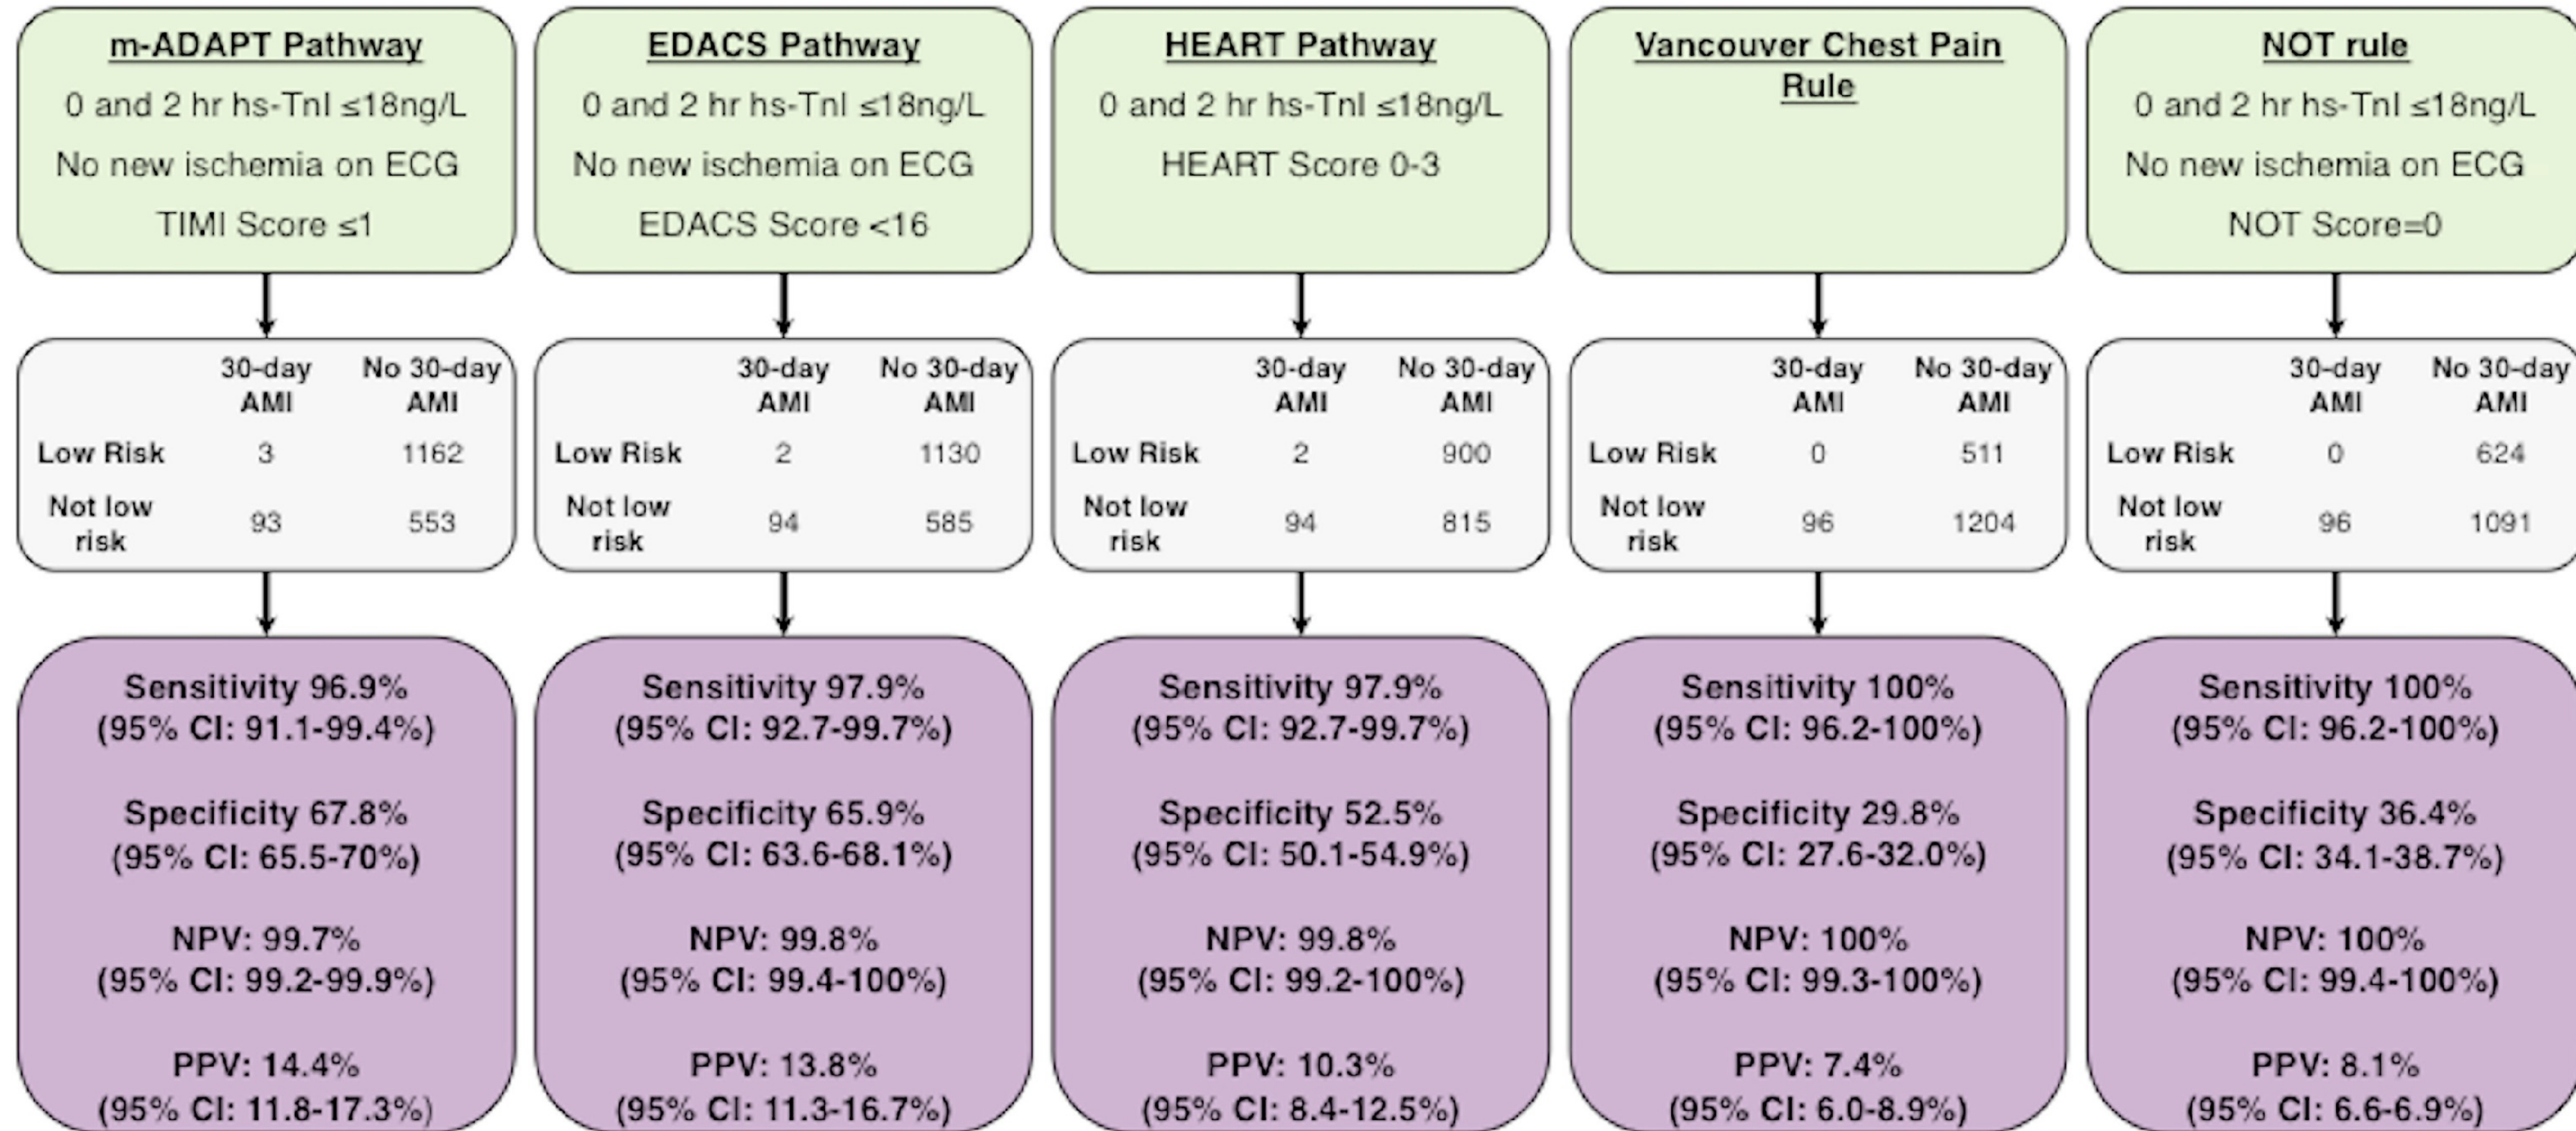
m-ADAPT Pathway

0 and 2 hr hs-TnI ≤18ng/L

No new ischemia on ECG

TIMI Score ≤1

| | 30-day AMI | No 30-day AMI |
|---|---|---|
| Low Risk | 3 | 1162 |
| Not low risk | 93 | 553 |

Sensitivity 96.9% (95% CI: 91.1-99.4%)

Specificity 67.8% (95% CI: 65.5-70%)

NPV: 99.7% (95% CI: 99.2-99.9%)

PPV: 14.4% (95% CI: 11.8-17.3%)

EDACS Pathway

0 and 2 hr hs-TnI ≤18ng/L

No new ischemia on ECG

EDACS Score <16

| | 30-day AMI | No 30-day AMI |
|---|---|---|
| Low Risk | 2 | 1130 |
| Not low risk | 94 | 585 |

Sensitivity 97.9% (95% CI: 92.7-99.7%)

Specificity 65.9% (95% CI: 63.6-68.1%)

NPV: 99.8% (95% CI: 99.4-100%)

PPV: 13.8% (95% CI: 11.3-16.7%)

HEART Pathway

0 and 2 hr hs-TnI ≤18ng/L

HEART Score 0-3

| | 30-day AMI | No 30-day AMI |
|---|---|---|
| Low Risk | 2 | 900 |
| Not low risk | 94 | 815 |

Sensitivity 97.9% (95% CI: 92.7-99.7%)

Specificity 52.5% (95% CI: 50.1-54.9%)

NPV: 99.8% (95% CI: 99.2-100%)

PPV: 10.3% (95% CI: 8.4-12.5%)

Vancouver Chest Pain Rule

| | 30-day AMI | No 30-day AMI |
|---|---|---|
| Low Risk | 0 | 511 |
| Not low risk | 96 | 1204 |

Sensitivity 100% (95% CI: 96.2-100%)

Specificity 29.8% (95% CI: 27.6-32.0%)

NPV: 100% (95% CI: 99.3-100%)

PPV: 7.4% (95% CI: 6.0-8.9%)

NOT rule

0 and 2 hr hs-TnI ≤18ng/L

No new ischemia on ECG

NOT Score=0

| | 30-day AMI | No 30-day AMI |
|---|---|---|
| Low Risk | 0 | 624 |
| Not low risk | 96 | 1091 |

Sensitivity 100% (95% CI: 96.2-100%)

Specificity 36.4% (95% CI: 34.1-38.7%)

NPV: 100% (95% CI: 99.4-100%)

PPV: 8.1% (95% CI: 6.6-6.9%)